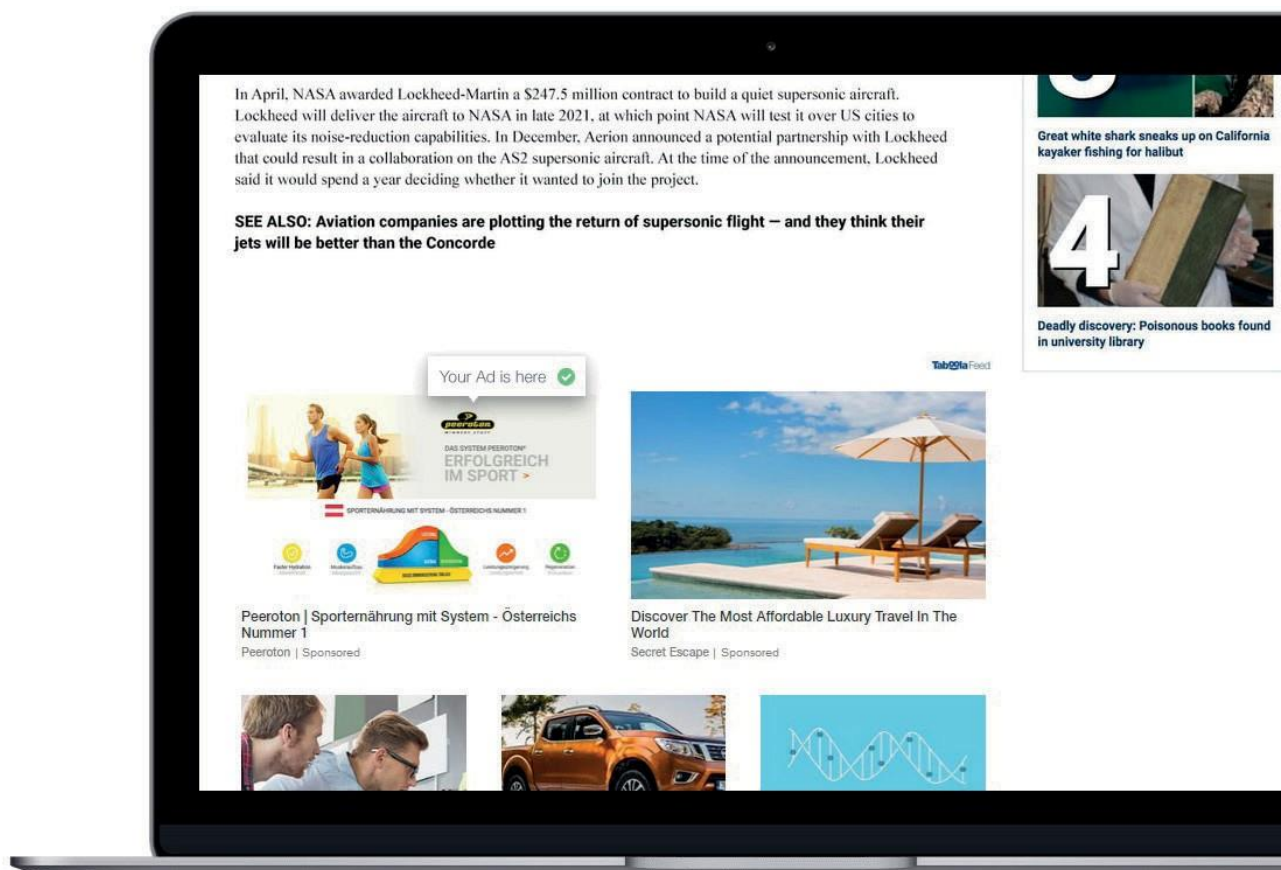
In April, NASA awarded Lockheed-Martin a $247.5 million contract to build a quiet supersonic aircraft. Lockheed will deliver the aircraft to NASA in late 2021, at which point NASA will test it over US cities to evaluate its noise-reduction capabilities. In December, Aerion announced a potential partnership with Lockheed that could result in a collaboration on the AS2 supersonic aircraft. At the time of the announcement, Lockheed said it would spend a year deciding whether it wanted to join the project.

SEE ALSO: Aviation companies are plotting the return of supersonic flight — and they think their jets will be better than the Concorde

Great white shark sneaks up on California kayaker fishing for halibut

4

Deadly discovery: Poisonous books found in university library

Your Ad is here

Taboola Feed

peeroton

DAS SYSTEM PEEROTON®

ERFOLGREICH IM SPORT >

SPORTERNÄHRUNG MIT SYSTEM - ÖSTERREICHS NUMMER 1

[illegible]

Peeroton | Sporternährung mit System - Österreichs Nummer 1

Peeroton | Sponsored

Discover The Most Affordable Luxury Travel In The World

Secret Escape | Sponsored